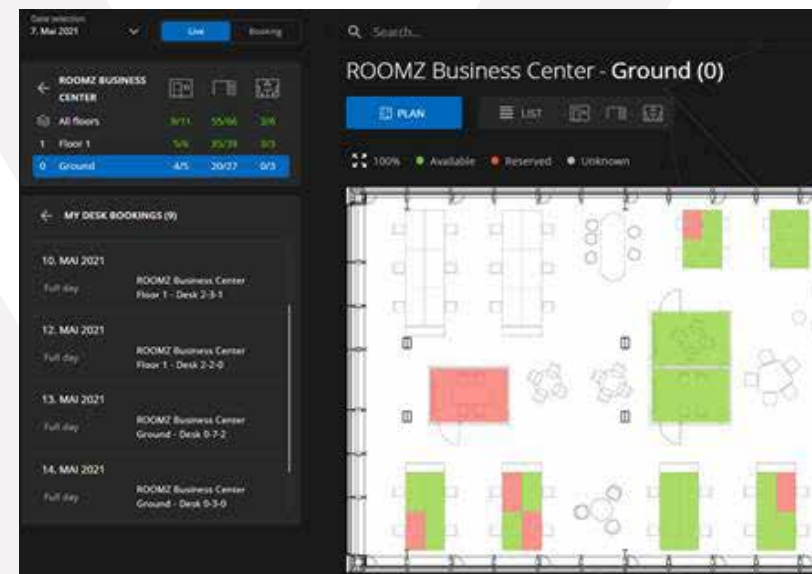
Date selection
7. Mai 2021
Live
Booking

ROOMZ BUSINESS CENTER
All floors 9/11 55/66 3/6
1 Floor 1 5/6 35/39 3/3
0 Ground 4/5 20/27 0/3

MY DESK BOOKINGS (9)

10. MAI 2021
Full day
ROOMZ Business Center
Floor 1 - Desk 2-3-1

12. MAI 2021
Full day
ROOMZ Business Center
Floor 1 - Desk 2-2-0

13. MAI 2021
Full day
ROOMZ Business Center
Ground - Desk 0-7-2

14. MAI 2021
Full day
ROOMZ Business Center
Ground - Desk 0-3-0

Search...

ROOMZ Business Center - **Ground (0)**

PLAN
LIST

100% Available Reserved Unknown